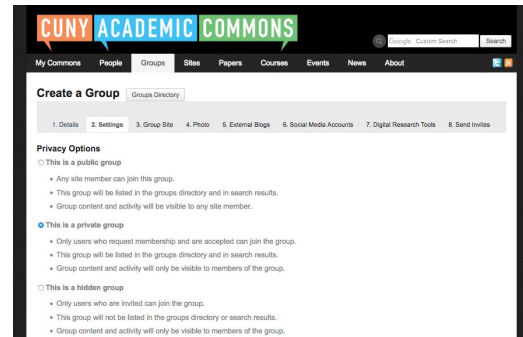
CUNY ACADEMIC COMMONS

Google Custom Search
Search

My Commons
People
Groups
Sites
Papers
Courses
Events
News
About

Create a Group
Groups Directory

1. Details
2. Settings
3. Group Site
4. Photo
5. External Blogs
6. Social Media Accounts
7. Digital Research Tools
8. Send Invites

Privacy Options

This is a public group

- Any site member can join this group.
- This group will be listed in the groups directory and in search results.
- Group content and activity will be visible to any site member.

This is a private group

- Only users who request membership and are accepted can join the group.
- This group will be listed in the groups directory and in search results.
- Group content and activity will only be visible to members of the group.

This is a hidden group

- Only users who are invited can join the group.
- This group will not be listed in the groups directory or search results.
- Group content and activity will only be visible to members of the group.